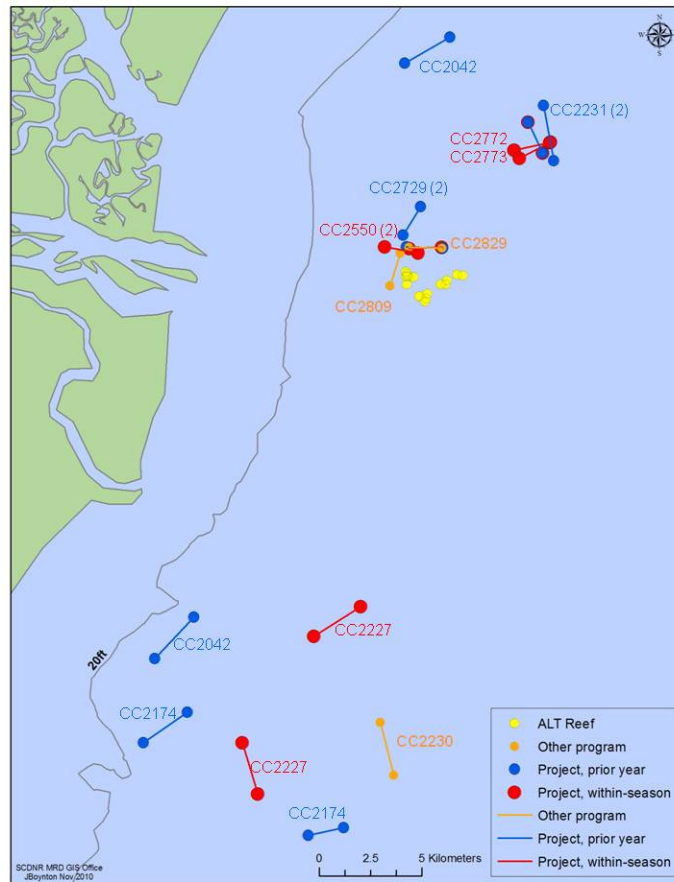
N
W E
S

CC2042

CC2231 (2)

CC2772

CC2773

CC2729 (2)

CC2550 (2)

CC2829

CC2809

20ft

CC2042

CC2227

CC2174

CC2230

CC2227

CC2174

ALT Reef
Other program
Project, prior year
Project, within-season
Other program
Project, prior year
Project, within-season

0 2.5 5 Kilometers

SCDNR MRD GIS Office
JBoynton Nov 2010